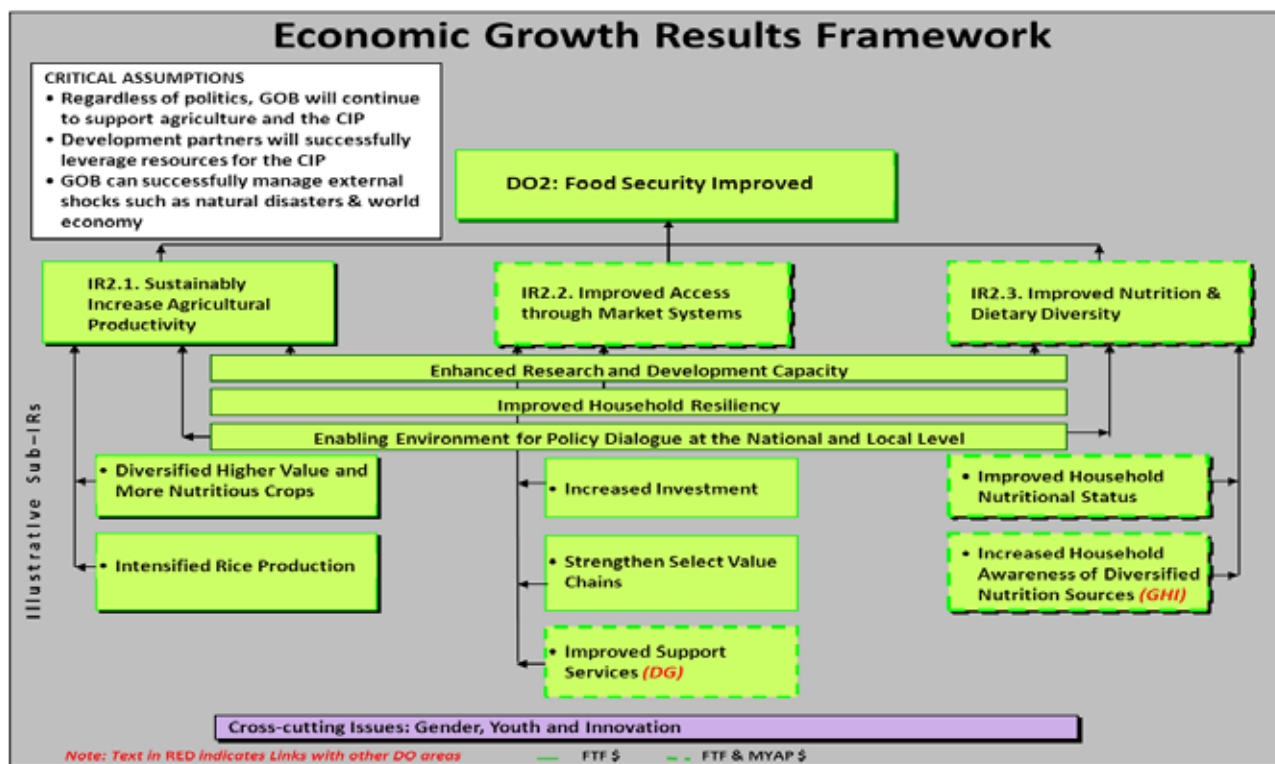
Economic Growth Results Framework

CRITICAL ASSUMPTIONS
• Regardless of politics, GOB will continue to support agriculture and the CIP
• Development partners will successfully leverage resources for the CIP
• GOB can successfully manage external shocks such as natural disasters & world economy

DO2: Food Security Improved

IR2.1. Sustainably Increase Agricultural Productivity

IR2.2. Improved Access through Market Systems

IR2.3. Improved Nutrition & Dietary Diversity

Enhanced Research and Development Capacity

Improved Household Resiliency

Enabling Environment for Policy Dialogue at the National and Local Level

Illustrative Sub-IRs

• Diversified Higher Value and More Nutritious Crops

• Intensified Rice Production

• Increased Investment

• Strengthen Select Value Chains

• Improved Support Services (DG)

• Improved Household Nutritional Status

• Increased Household Awareness of Diversified Nutrition Sources (GHI)

Cross-cutting Issues: Gender, Youth and Innovation

Note: Text in RED indicates Links with other DO areas

FTF $

FTF & MYAP $